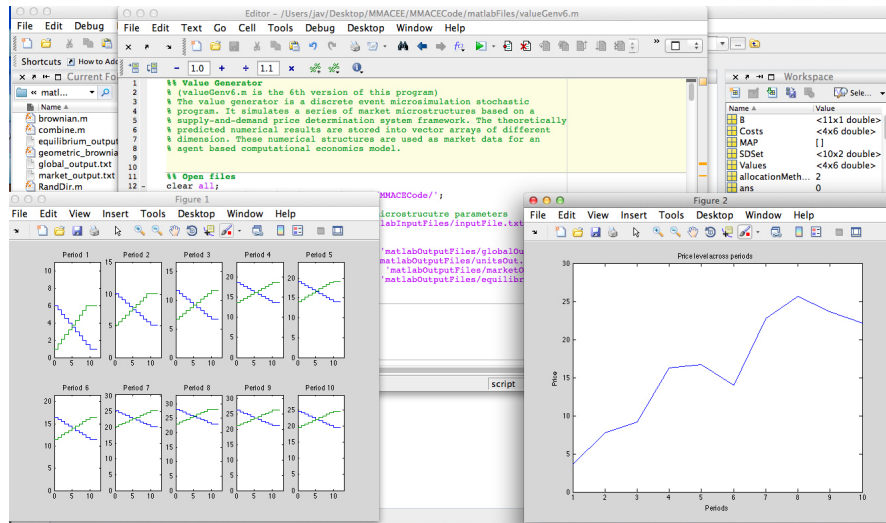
File Edit Debug
Shortcuts How to Add
Current Fo
« matl...
Name
brownian.m
combine.m
equilibrium_output
geometric_brownia
global_output.txt
market_output.txt
RandDir.m

Editor - /Users/jav/Desktop/MMACEE/MMACECode/matlabFiles/valueGenv6.m
File Edit Text Go Cell Tools Debug Desktop Window Help
- 1.0 + ÷ 1.1 ×

1 %% Value Generator
2 % (valueGenv6.m is the 6th version of this program)
3 % The value generator is a discrete event microsimulation stochastic
4 % program. It simulates a series of market microstructures based on a
5 % supply-and-demand price determination system framework. The theoretically
6 % predicted numerical results are stored into vector arrays of different
7 % dimension. These numerical structures are used as market data for an
8 % agent based computational economics model.
9
10
11 %% Open files
12 clear all;

MMACECode/';
microstructure parameters
labInputFiles/inputFile.txt
'matlabOutputFiles/globalOu
matlabOutputFiles/unitsOut.
'matlabOutputFiles/marketO
'matlabOutputFiles/equilibr
script

Workspace
Sele...
Name Value
B <11x1 double>
Costs <4x6 double>
MAP []
SDSet <10x2 double>
Values <4x6 double>
allocationMeth... 2
ans 0

Figure 1
File Edit View Insert Tools Desktop Window Help
Period 1 Period 2 Period 3 Period 4 Period 5
10 15 10 20 20
8 10 8 15 15
6 5 6 10 10
4 0 4 5 5
2 2 0 0
0
0 5 10 0 5 10 0 5 10 0 5 10 0 5 10
Period 6 Period 7 Period 8 Period 9 Period 10
20 25 30 25 25
15 20 25 20 20
10 15 20 15 15
5 10 15 10 10
0 5 10 15 0 5 10 0 5 10 0 5 10 0 5 10

Figure 2
File Edit View Insert Tools Desktop Window Help
Price level across periods
30
25
20
15
10
5
Price
1 2 3 4 5 6 7 8 9 10
Periods